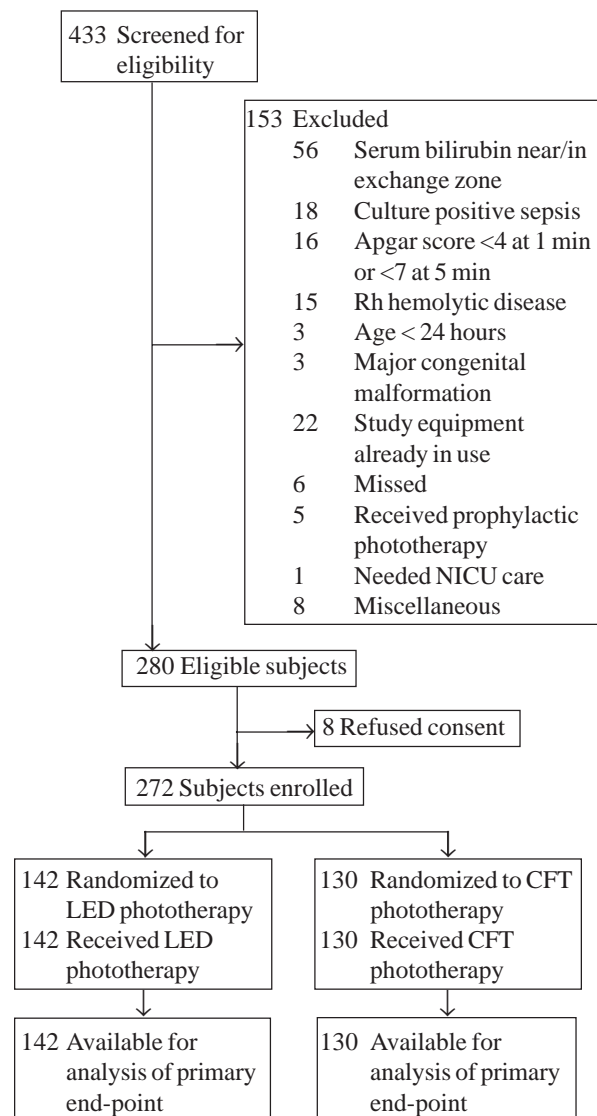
433 Screened for eligibility

153 Excluded
56 Serum bilirubin near/in exchange zone
18 Culture positive sepsis
16 Apgar score <4 at 1 min or <7 at 5 min
15 Rh hemolytic disease
3 Age < 24 hours
3 Major congenital malformation
22 Study equipment already in use
6 Missed
5 Received prophylactic phototherapy
1 Needed NICU care
8 Miscellaneous

280 Eligible subjects

8 Refused consent

272 Subjects enrolled

142 Randomized to LED phototherapy
142 Received LED phototherapy

130 Randomized to CFT phototherapy
130 Received CFT phototherapy

142 Available for analysis of primary end-point

130 Available for analysis of primary end-point